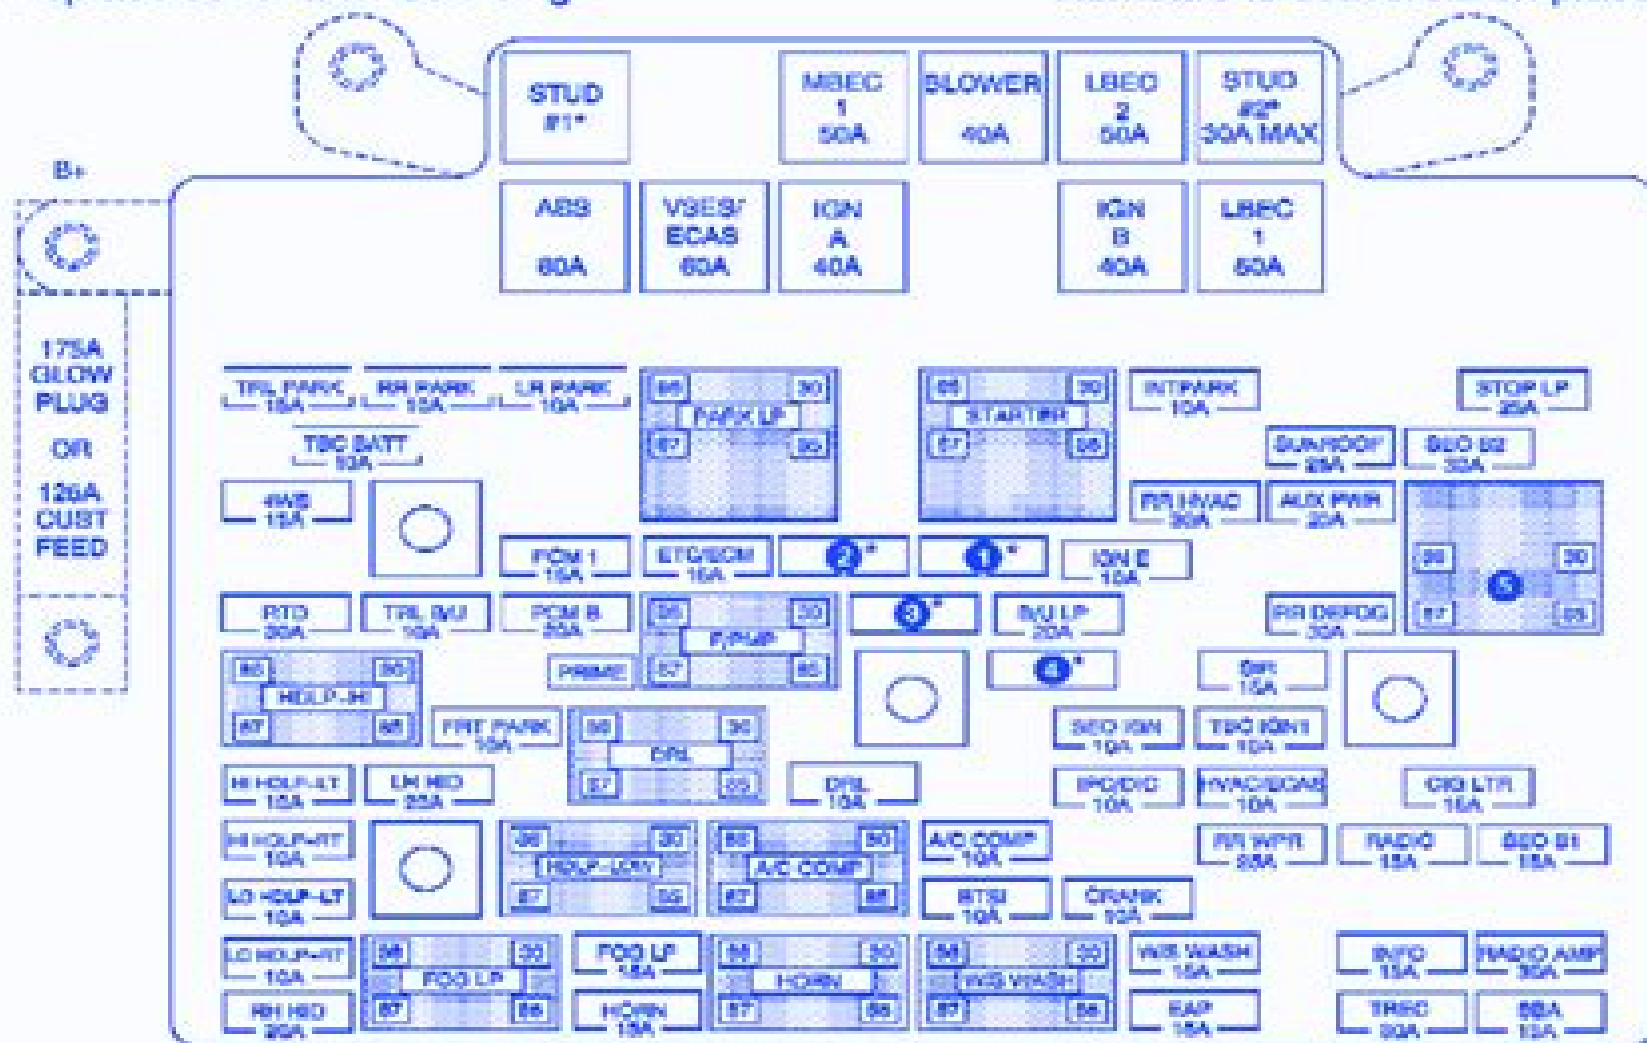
STUD #1*

MBEC 1 50A

BLOWER 40A

LBEC 2 50A

STUD #2* 30A MAX

B+

ABS 60A

VSES/ ECAS 60A

IGN A 40A

IGN B 40A

LBEC 1 60A

175A GLOW PLUG OR 125A CUST FEED

TRL PARK 10A

RR PARK 10A

LR PARK 10A

86 30 PARK LP 87 85

86 30 STARTER 87 85

INTPARK 10A

STOP LP 25A

TBC BATT 10A

SUNROOF 20A

SEO B2 30A

4WS 15A

RR HVAC 30A

AUX PWR 20A

PCM 1 15A

ETC/ECM 15A

2*

1*

IGN E 10A

86 30 5 87 85

RTD 30A

TRL B/U 10A

PCM B 20A

86 30 F/PUMP 87 85

3*

B/U LP 20A

RR DEFOG 30A

PRIME

4*

SIR 15A

86 30 HDLP-HI 87 85

FRT PARK 10A

86 30 DRL 87 85

SEO IGN 10A

TBC IGN1 10A

HI HDLP-LT 15A

LH HID 20A

DRL 15A

IPC/DIC 10A

HVAC/ECAS 10A

CIG LTR 15A

HI HDLP-RT 10A

86 30 HDLP-LOW 87 85

86 30 A/C COMP 87 85

A/C COMP 10A

RR WPR 20A

RADIO 15A

SEO B1 15A

LO HDLP-LT 10A

ETSI 10A

CRANK 10A

LO HDLP-RT 10A

86 30 FOG LP 87 85

FOG LP 15A

86 30 HORN 87 85

86 30 W/S WASH 87 85

W/S WASH 15A

INFO 15A

RADIO AMP 30A

RH HID 20A

HORN 15A

EAP 15A

TREC 20A

SBA 10A